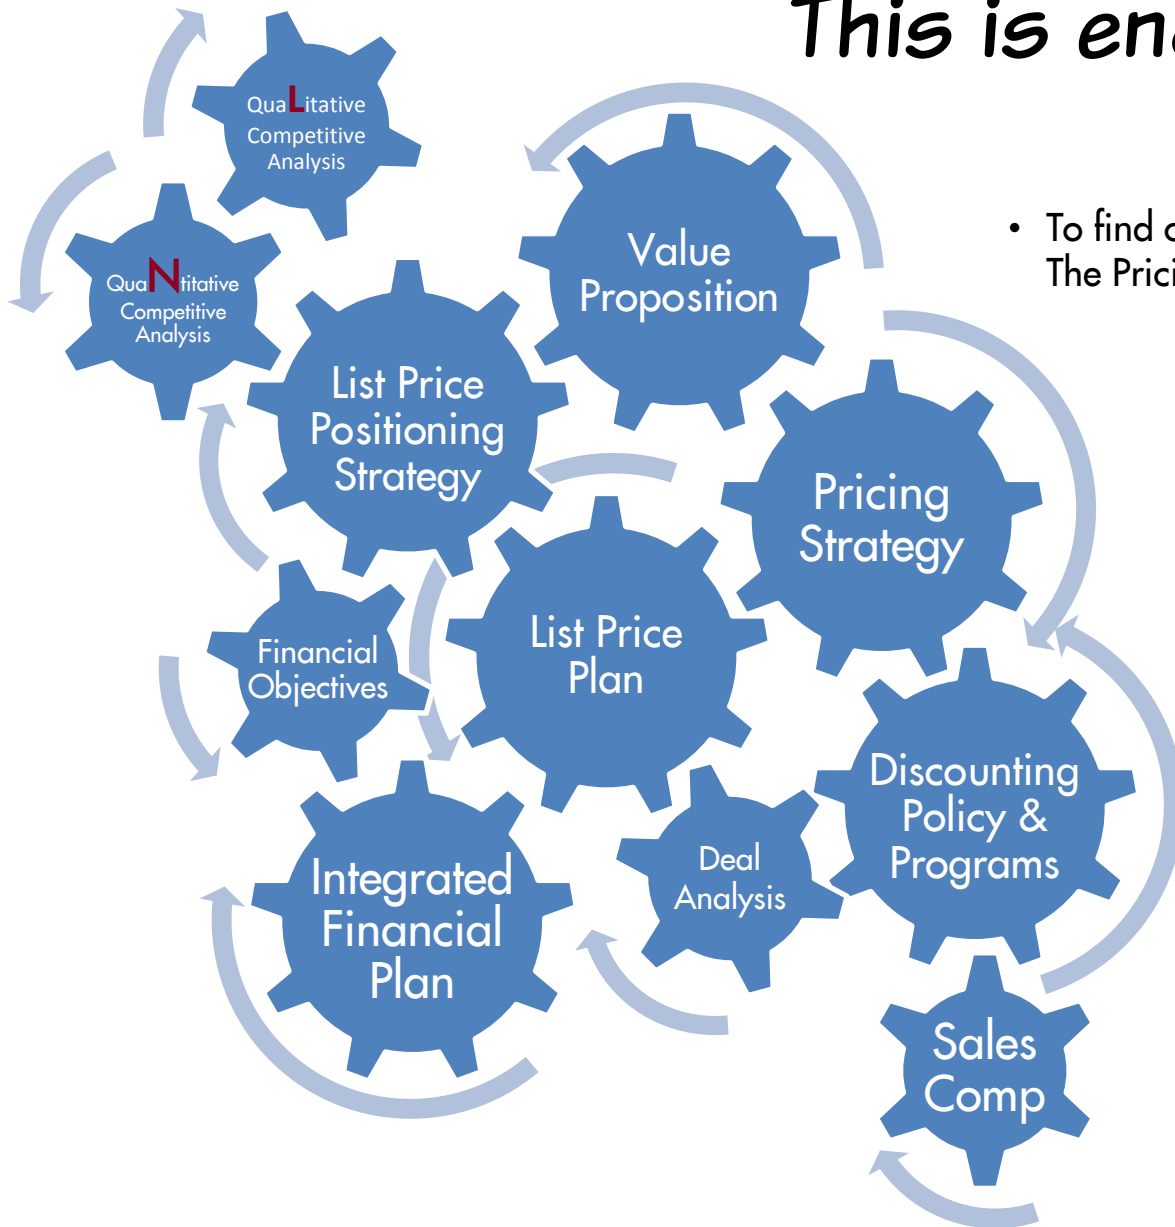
This is en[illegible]

• To find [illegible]
The Prici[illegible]

QuaLitative Competitive Analysis

QuaNtitative Competitive Analysis

Value Proposition

List Price Positioning Strategy

Pricing Strategy

Financial Objectives

List Price Plan

Discounting Policy & Programs

Deal Analysis

Integrated Financial Plan

Sales Comp